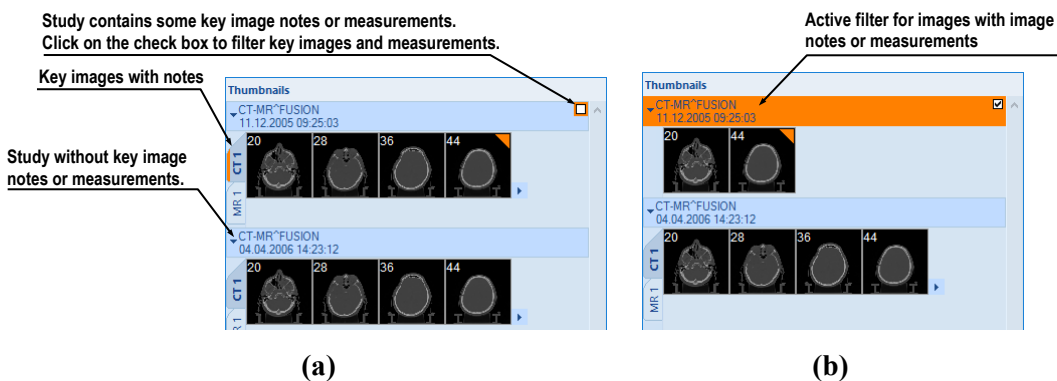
Study contains some key image notes or measurements.
Click on the check box to filter key images and measurements.

Key images with notes

Study without key image notes or measurements.

Thumbnails
CT-MR^FUSION
11.12.2005 09:25:03
CT 1
MR 1
20 28 36 44
CT-MR^FUSION
04.04.2006 14:23:12
CT 1
MR 1
20 28 36 44

(a)

Active filter for images with image notes or measurements

Thumbnails
CT-MR^FUSION
11.12.2005 09:25:03
20 44
CT-MR^FUSION
04.04.2006 14:23:12
CT 1
MR 1
20 28 36 44

(b)